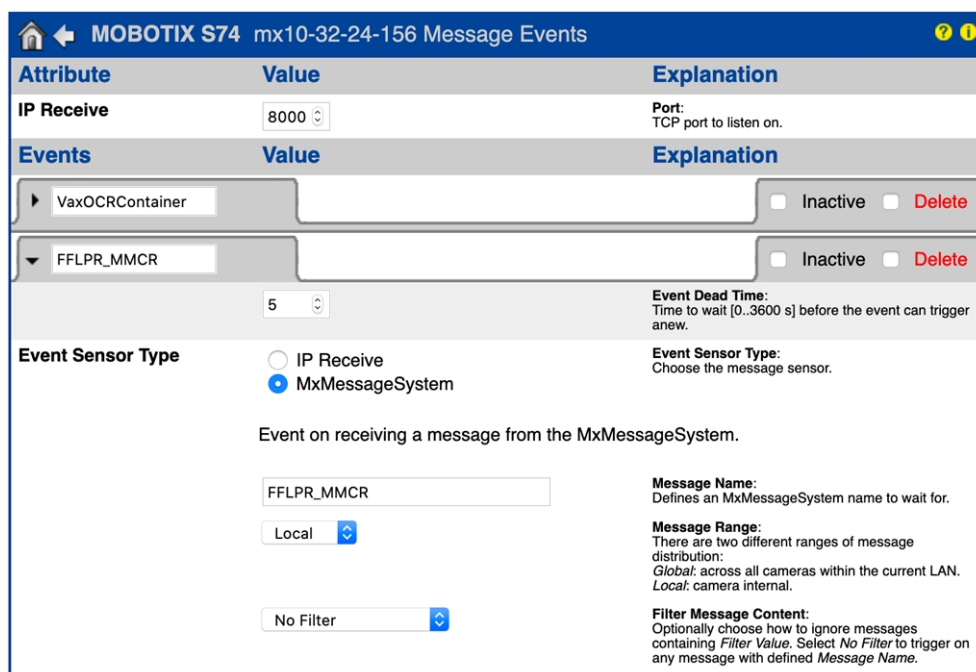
MOBOTIX S74 mx10-32-24-156 Message Events

| Attribute | Value | Explanation |
|---|---|---|
| IP Receive | 8000 | Port: TCP port to listen on. |

| Events | Value | Explanation |
|---|---|---|
| VaxOCRContainer | | Inactive Delete |
| FFLPR_MMCR | | Inactive Delete |
| | 5 | Event Dead Time: Time to wait [0..3600 s] before the event can trigger anew. |
| Event Sensor Type | IP Receive / MxMessageSystem | Event Sensor Type: Choose the message sensor. |

Event on receiving a message from the MxMessageSystem.

| | FFLPR_MMCR | Message Name: Defines an MxMessageSystem name to wait for. |
|---|---|---|
| | Local | Message Range: There are two different ranges of message distribution: *Global*: across all cameras within the current LAN. *Local*: camera internal. |
| | No Filter | Filter Message Content: Optionally choose how to ignore messages containing *Filter Value*. Select *No Filter* to trigger on any message with defined *Message Name*. |